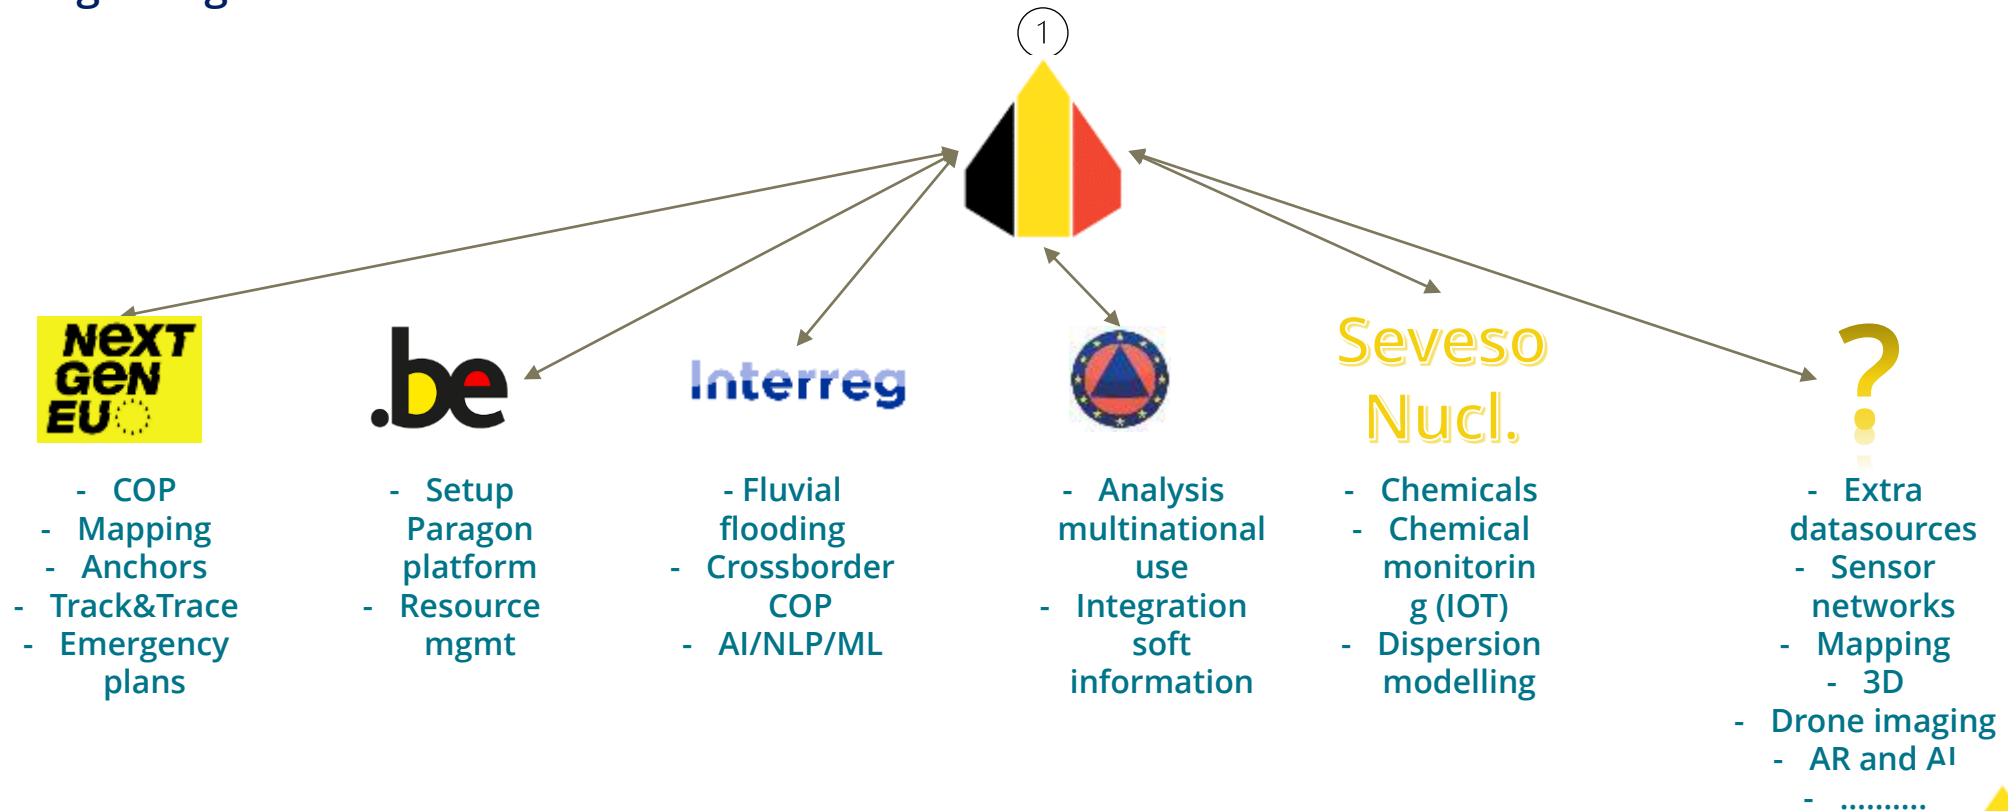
1

NEXT GEN EU

- COP
- Mapping
- Anchors
- Track&Trace
- Emergency plans

.be

- Setup Paragon platform
- Resource mgmt

Interreg

- Fluvial flooding
- Crossborder COP
- AI/NLP/ML

- Analysis multinational use
- Integration soft information

Seveso
Nucl.

- Chemicals
- Chemical monitoring (IOT)
- Dispersion modelling

?

- Extra datasources
- Sensor networks
- Mapping
- 3D
- Drone imaging
- AR and AI
- ..........